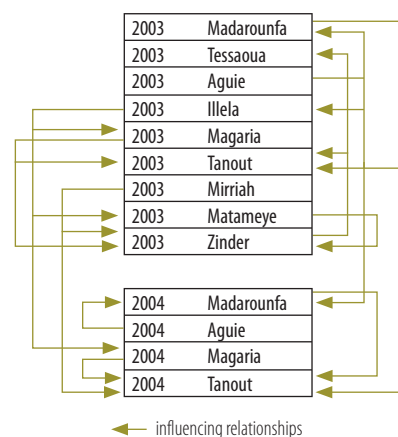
| | |
|---|---|
| 2003 | Madarounfa |
| 2003 | Tessaoua |
| 2003 | Aguie |
| 2003 | Illela |
| 2003 | Magaria |
| 2003 | Tanout |
| 2003 | Mirriah |
| 2003 | Matameye |
| 2003 | Zinder |

| | |
|---|---|
| 2004 | Madarounfa |
| 2004 | Aguie |
| 2004 | Magaria |
| 2004 | Tanout |

influencing relationships